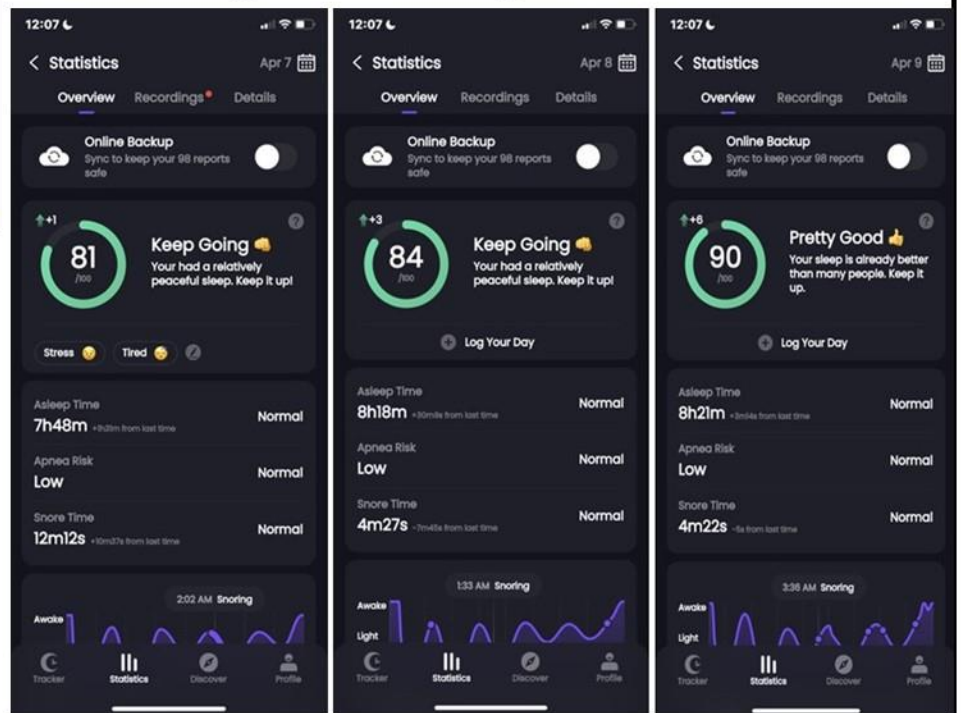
12:07

< Statistics Apr 7

Overview Recordings Details

Online Backup
Sync to keep your 98 reports safe

+1

81
/100

Keep Going 👊
Your had a relatively peaceful sleep. Keep it up!

?

Stress 😣 Tired 😴

Asleep Time
7h48m +1h21m from last time
Normal

Apnea Risk
Low
Normal

Snore Time
12m12s +10m37s from last time
Normal

2:02 AM Snoring

Awake

Tracker Statistics Discover Profile

12:07

< Statistics Apr 8

Overview Recordings Details

Online Backup
Sync to keep your 98 reports safe

+3

84
/100

Keep Going 👊
Your had a relatively peaceful sleep. Keep it up!

?

Log Your Day

Asleep Time
8h18m +30m1s from last time
Normal

Apnea Risk
Low
Normal

Snore Time
4m27s -7m45s from last time
Normal

1:33 AM Snoring

Awake

Light

Tracker Statistics Discover Profile

12:07

< Statistics Apr 9

Overview Recordings Details

Online Backup
Sync to keep your 98 reports safe

+6

90
/100

Pretty Good 👍
Your sleep is already better than many people. Keep it up.

?

Log Your Day

Asleep Time
8h21m +3m14s from last time
Normal

Apnea Risk
Low
Normal

Snore Time
4m22s -5s from last time
Normal

3:36 AM Snoring

Awake

Light

Tracker Statistics Discover Profile